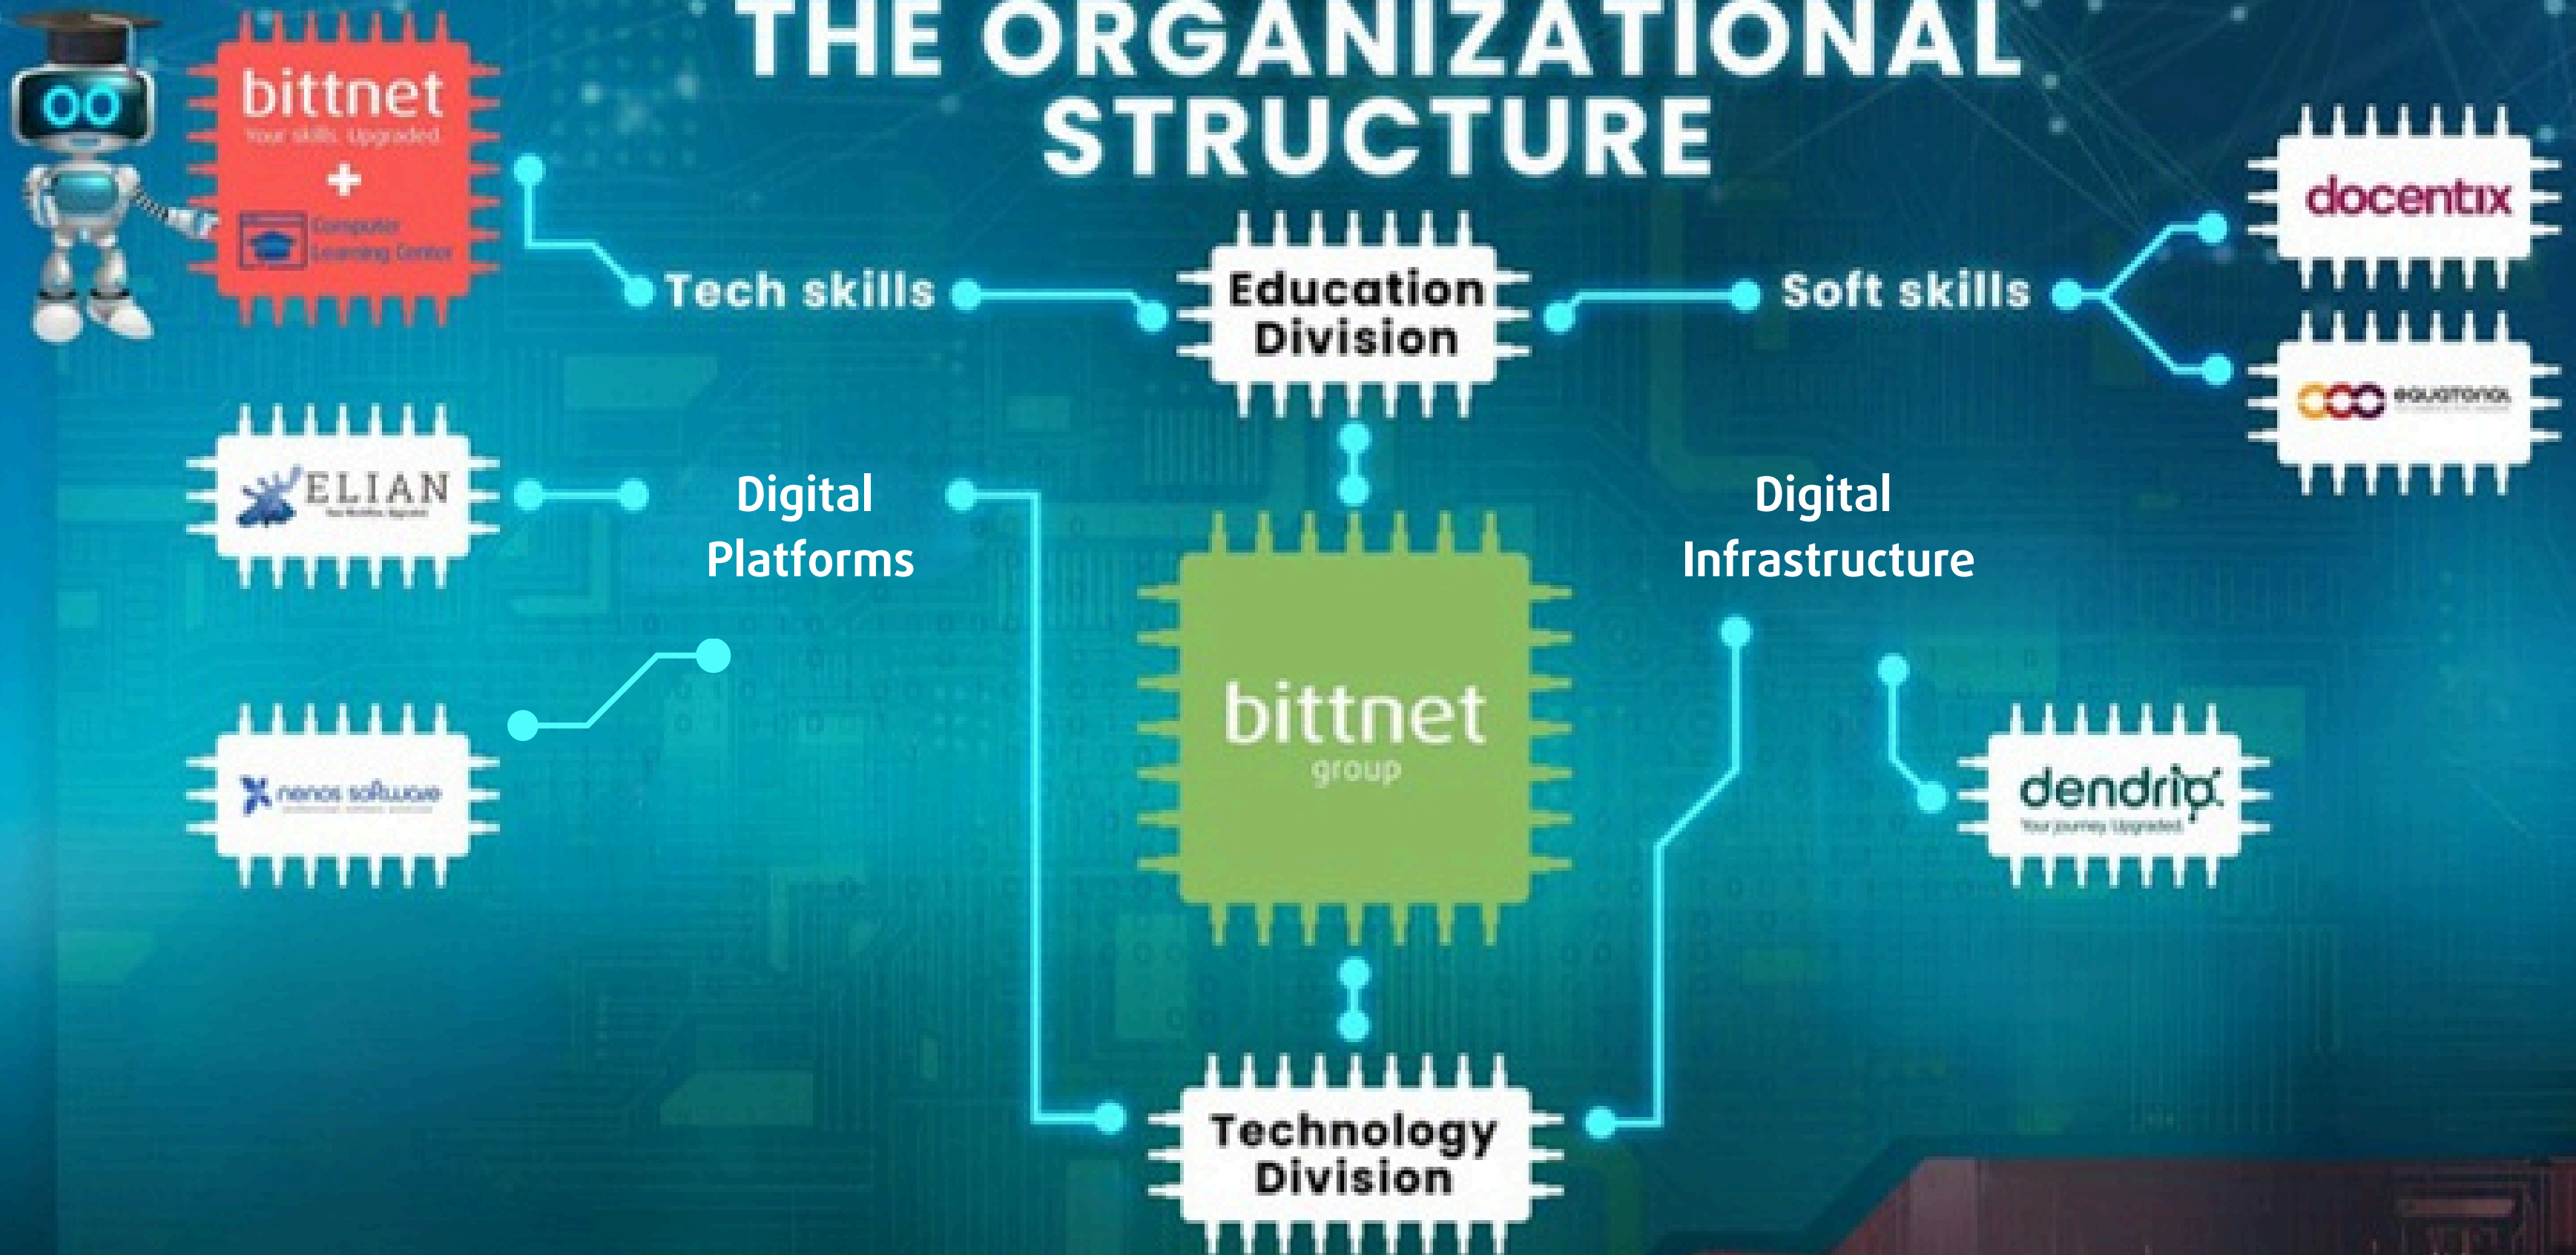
THE ORGANIZATIONAL STRUCTURE

bittnet
Your skills. Upgraded
+
Computer Learning Center

Tech skills

Education Division

Soft skills

docentix

equatorial

ELIAN

Digital Platforms

Digital Infrastructure

nenos software

bittnet
group

dendrio
Your journey. Upgraded.

Technology Division